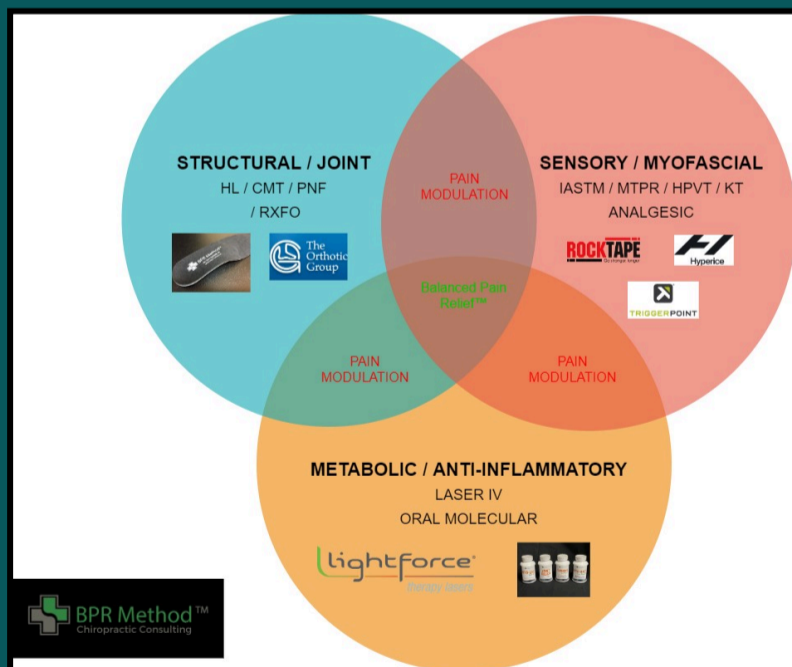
STRUCTURAL / JOINT
HL / CMT / PNF / RXFO

The Orthotic Group

PAIN MODULATION

SENSORY / MYOFASCIAL
IASTM / MTPR / HPVT / KT
ANALGESIC

ROCKTAPE

Hyperice

TRIGGERPOINT

Balanced Pain Relief™

PAIN MODULATION

PAIN MODULATION

METABOLIC / ANTI-INFLAMMATORY
LASER IV
ORAL MOLECULAR

lightforce
therapy lasers

BPR Method™
Chiropractic Consulting